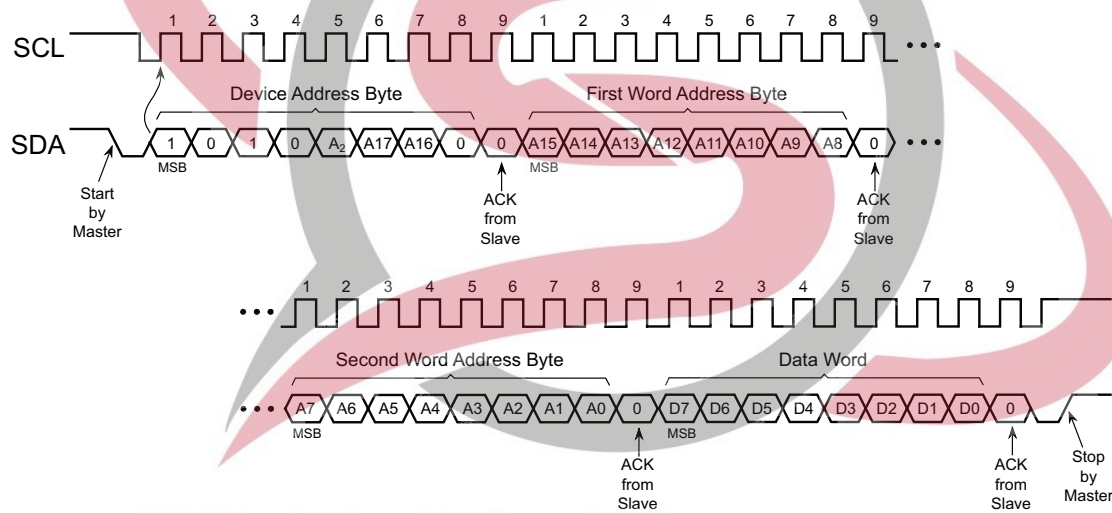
1 2 3 4 5 6 7 8 9 1 2 3 4 5 6 7 8 9

SCL

Device Address Byte

First Word Address Byte

SDA

1 0 1 0 $A_2$ A17 A16 0 0 A15 A14 A13 A12 A11 A10 A9 A8 0

MSB

MSB

Start by Master

ACK from Slave

ACK from Slave

1 2 3 4 5 6 7 8 9 1 2 3 4 5 6 7 8 9

Second Word Address Byte

Data Word

A7 A6 A5 A4 A3 A2 A1 A0 0 D7 D6 D5 D4 D3 D2 D1 D0 0

MSB

MSB

ACK from Slave

ACK from Slave

Stop by Master